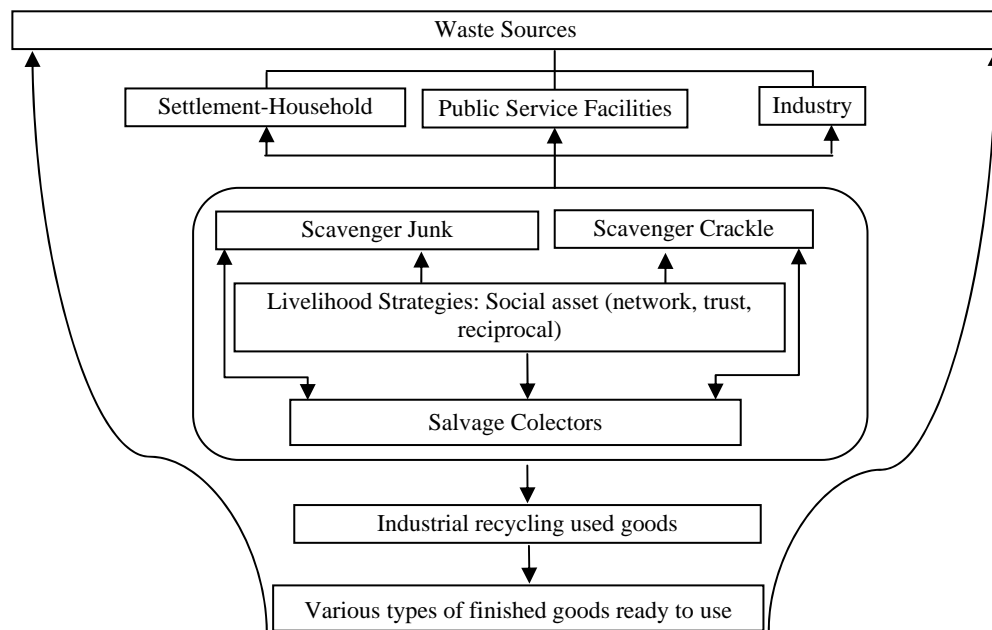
Waste Sources

Settlement-Household

Public Service Facilities

Industry

Scavenger Junk

Scavenger Crackle

Livelihood Strategies: Social asset (network, trust, reciprocal)

Salvage Colectors

Industrial recycling used goods

Various types of finished goods ready to use